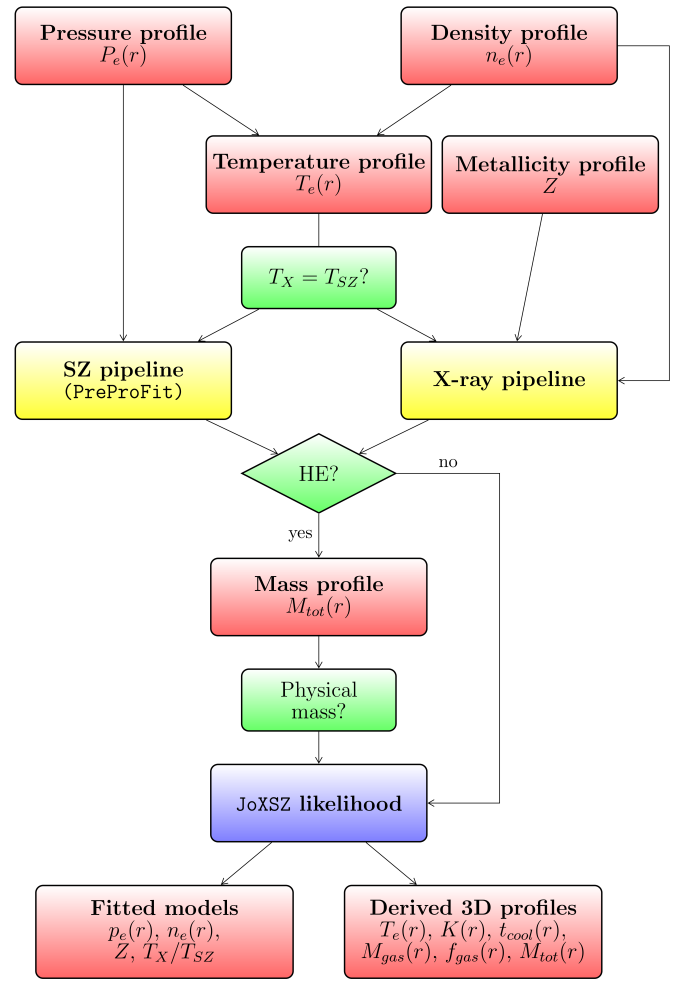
**Pressure profile**
$P_e(r)$

**Density profile**
$n_e(r)$

**Temperature profile**
$T_e(r)$

**Metallicity profile**
$Z$

$T_X = T_{SZ}$?

**SZ pipeline**
(PreProFit)

**X-ray pipeline**

HE?

no

yes

**Mass profile**
$M_{tot}(r)$

Physical mass?

JoXSZ **likelihood**

**Fitted models**
$p_e(r)$, $n_e(r)$, $Z$, $T_X/T_{SZ}$

**Derived 3D profiles**
$T_e(r)$, $K(r)$, $t_{cool}(r)$, $M_{gas}(r)$, $f_{gas}(r)$, $M_{tot}(r)$